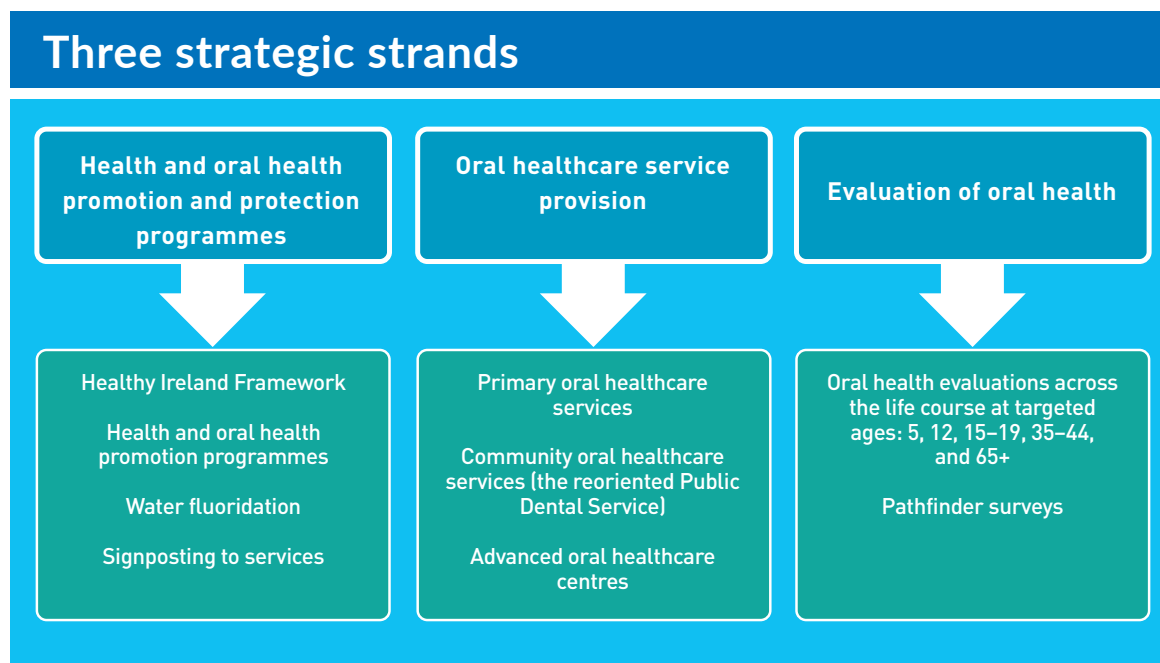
Three strategic strands

Health and oral health promotion and protection programmes

Healthy Ireland Framework

Health and oral health promotion programmes

Water fluoridation

Signposting to services

Oral healthcare service provision

Primary oral healthcare services

Community oral healthcare services (the reoriented Public Dental Service)

Advanced oral healthcare centres

Evaluation of oral health

Oral health evaluations across the life course at targeted ages: 5, 12, 15–19, 35–44, and 65+

Pathfinder surveys